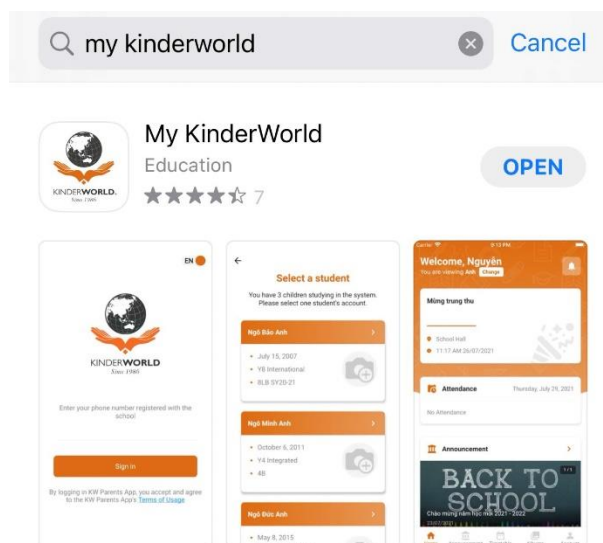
my kinderworld

Cancel

KINDERWORLD.
Since 1980

My KinderWorld

Education

7

OPEN

EN

KINDERWORLD
Since 1980

Enter your phone number registered with the school

Sign in

By logging in KW Parents App, you accept and agree to the KW Parents App's Terms of Usage

Select a student

You have 3 children studying in the system. Please select one student's account.

Ngô Bảo Anh

July 15, 2007

Y8 International

8LB SY20-21

Ngô Minh Anh

October 6, 2011

Y4 Integrated

4B

Ngô Đức Anh

May 8, 2015

Welcome, Nguyễn

You are viewing Anh Change

Mừng trung thu

School Hall

11:17 AM 26/07/2021

Attendance

Thursday, July 29, 2021

No Attendance

Announcement

BACK TO SCHOOL

Chào mừng năm học mới 2021 - 2022